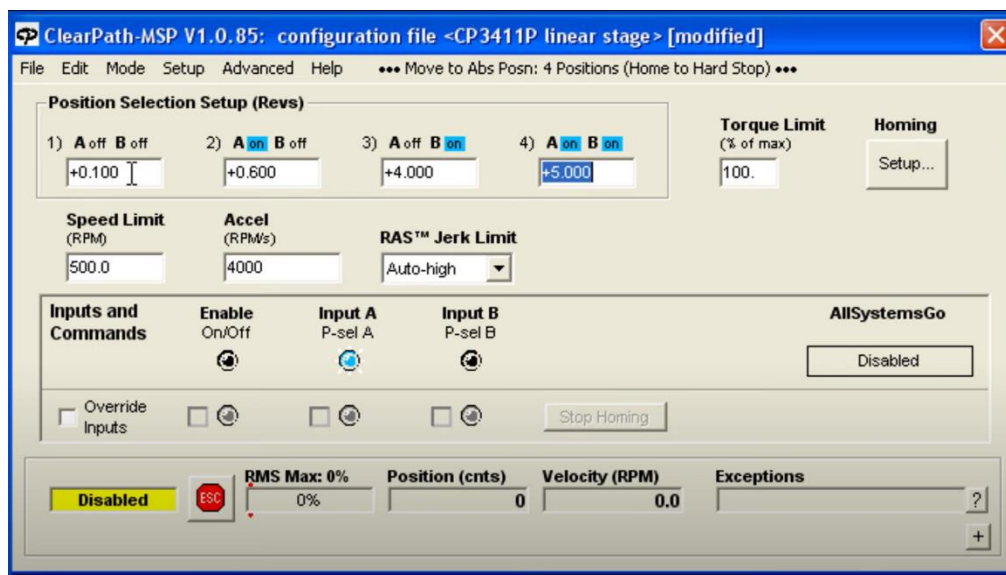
CP ClearPath-MSP V1.0.85: configuration file <CP3411P linear stage> [modified]

File Edit Mode Setup Advanced Help ••• Move to Abs Posn: 4 Positions (Home to Hard Stop) •••

Position Selection Setup (Revs)

1) A off B off
+0.100

2) A on B off
+0.600

3) A off B on
+4.000

4) A on B on
+5.000

Torque Limit
(% of max)
100.

Homing
Setup...

Speed Limit
(RPM)
500.0

Accel
(RPM/s)
4000

RAS™ Jerk Limit
Auto-high

Inputs and Commands

Enable
On/Off

Input A
P-sel A

Input B
P-sel B

AllSystemsGo
Disabled

Override Inputs

Stop Homing

Disabled

ESC

RMS Max: 0%
0%

Position (cnts)
0

Velocity (RPM)
0.0

Exceptions

?

+